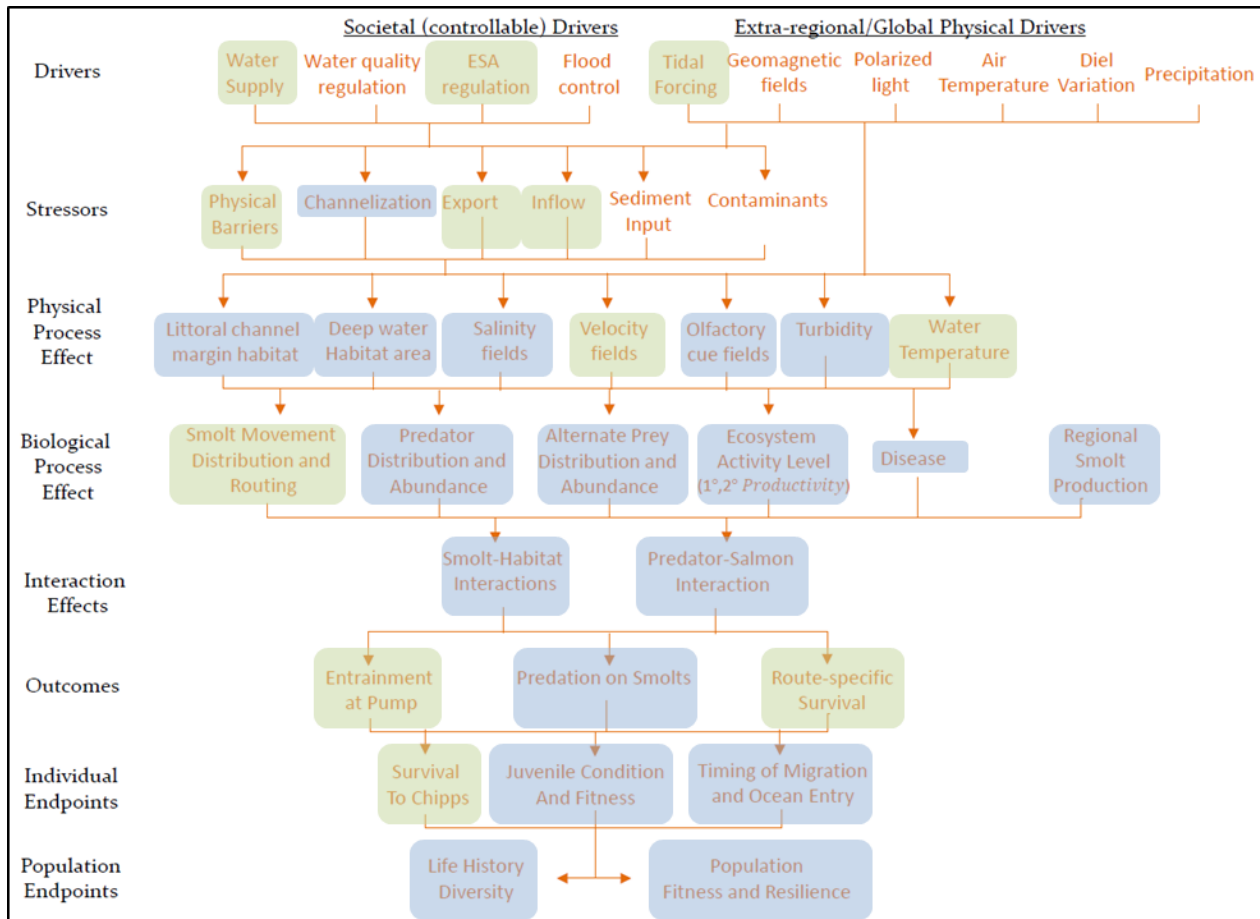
Societal (controllable) Drivers

Extra-regional/Global Physical Drivers

Drivers

Water Supply

Water quality regulation

ESA regulation

Flood control

Tidal Forcing

Geomagnetic fields

Polarized light

Air Temperature

Diel Variation

Precipitation

Stressors

Physical Barriers

Channelization

Export

Inflow

Sediment Input

Contaminants

Physical Process Effect

Littoral channel margin habitat

Deep water Habitat area

Salinity fields

Velocity fields

Olfactory cue fields

Turbidity

Water Temperature

Biological Process Effect

Smolt Movement Distribution and Routing

Predator Distribution and Abundance

Alternate Prey Distribution and Abundance

Ecosystem Activity Level (1°,2° *Productivity*)

Disease

Regional Smolt Production

Interaction Effects

Smolt-Habitat Interactions

Predator-Salmon Interaction

Outcomes

Entrainment at Pump

Predation on Smolts

Route-specific Survival

Individual Endpoints

Survival To Chipps

Juvenile Condition And Fitness

Timing of Migration and Ocean Entry

Population Endpoints

Life History Diversity

Population Fitness and Resilience